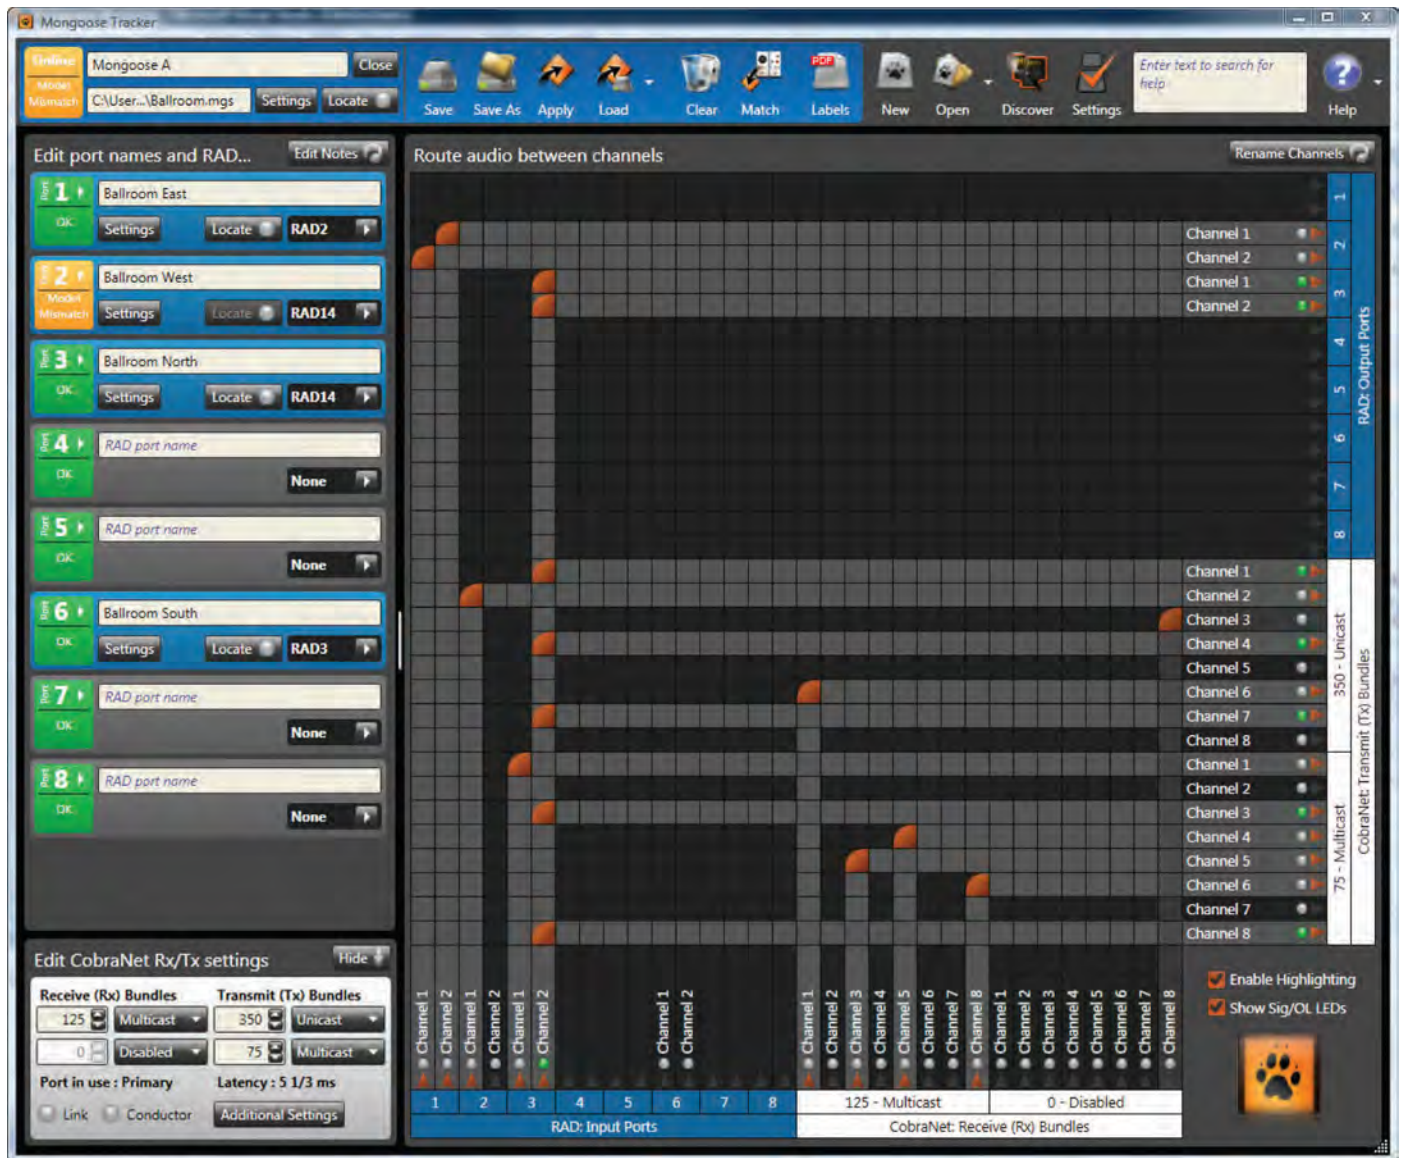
Mongoose Tracker

Online
Model Mismatch
Mongoose A
Close
C:\User...\Ballroom.mgs
Settings
Locate
Save
Save As
Apply
Load
Clear
Match
Labels
New
Open
Discover
Settings
Enter text to search for help
Help

Edit port names and RAD...
Edit Notes

1
OK
Ballroom East
Settings
Locate
RAD2

2
Model Mismatch
Ballroom West
Settings
Locate
RAD14

3
OK
Ballroom North
Settings
Locate
RAD14

4
OK
RAD port name
None

5
OK
RAD port name
None

6
OK
Ballroom South
Settings
Locate
RAD3

7
OK
RAD port name
None

8
OK
RAD port name
None

Edit CobraNet Rx/Tx settings
Hide
Receive (Rx) Bundles
Transmit (Tx) Bundles
125 Multicast
350 Unicast
0 Disabled
75 Multicast
Port in use : Primary
Latency : 5 1/3 ms
Link
Conductor
Additional Settings

Route audio between channels
Rename Channels

Channel 1
Channel 2
Channel 1
Channel 2
Channel 1
Channel 2
Channel 3
Channel 4
Channel 5
Channel 6
Channel 7
Channel 8
Channel 1
Channel 2
Channel 3
Channel 4
Channel 5
Channel 6
Channel 7
Channel 8

1
2
3
4
5
6
7
8
RAD: Output Ports
350 - Unicast
75 - Multicast
CobraNet: Transmit (Tx) Bundles

Channel 1
Channel 2
Channel 1
Channel 2
Channel 1
Channel 2
Channel 1
Channel 2
Channel 1
Channel 2
Channel 3
Channel 4
Channel 5
Channel 6
Channel 7
Channel 8
Channel 1
Channel 2
Channel 3
Channel 4
Channel 5
Channel 6
Channel 7
Channel 8

1
2
3
4
5
6
7
8
RAD: Input Ports
125 - Multicast
0 - Disabled
CobraNet: Receive (Rx) Bundles

Enable Highlighting
Show Sig/OL LEDs